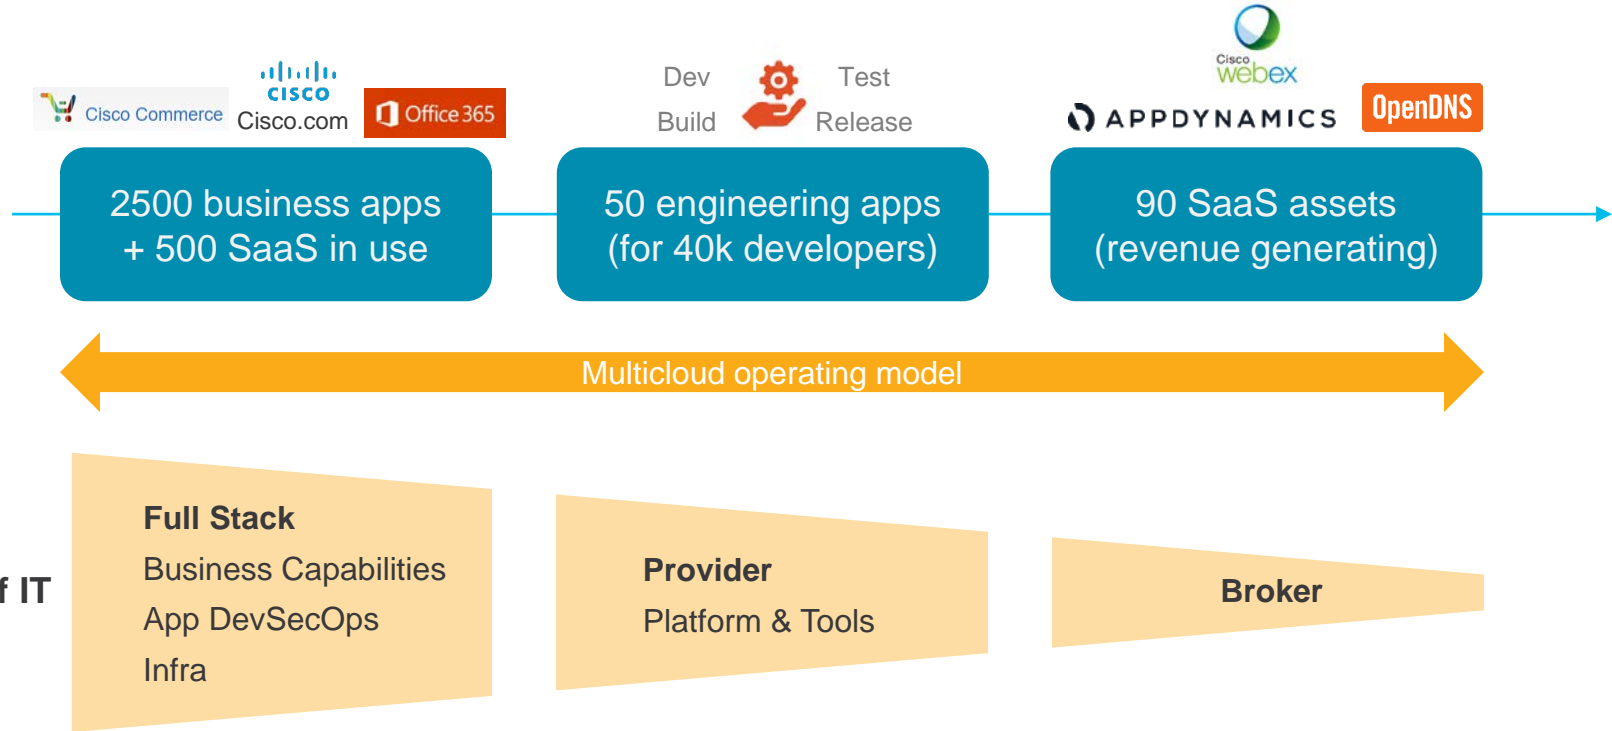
Cisco Commerce
cisco
Cisco.com
Office 365

Dev
Build
Test
Release

Cisco webex
APPDYNAMICS
OpenDNS

2500 business apps + 500 SaaS in use

50 engineering apps (for 40k developers)

90 SaaS assets (revenue generating)

Multicloud operating model

f IT

Full Stack
Business Capabilities
App DevSecOps
Infra

Provider
Platform & Tools

Broker